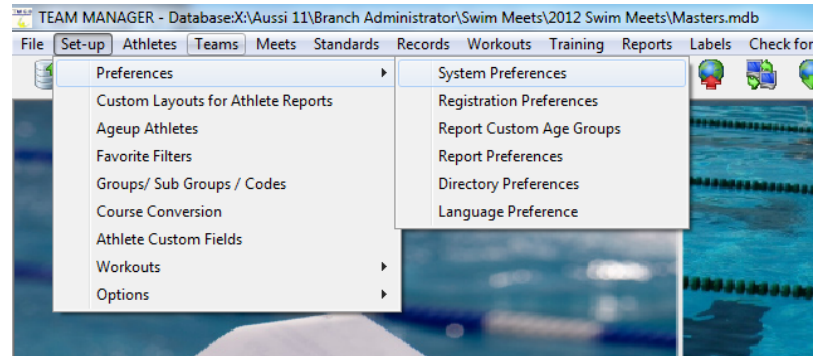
TEAM MANAGER - Database:X:\Aussi 11\Branch Administrator\Swim Meets\2012 Swim Meets\Masters.mdb

File Set-up Athletes Teams Meets Standards Records Workouts Training Reports Labels Check for

Preferences
Custom Layouts for Athlete Reports
Ageup Athletes
Favorite Filters
Groups/ Sub Groups / Codes
Course Conversion
Athlete Custom Fields
Workouts
Options

System Preferences
Registration Preferences
Report Custom Age Groups
Report Preferences
Directory Preferences
Language Preference